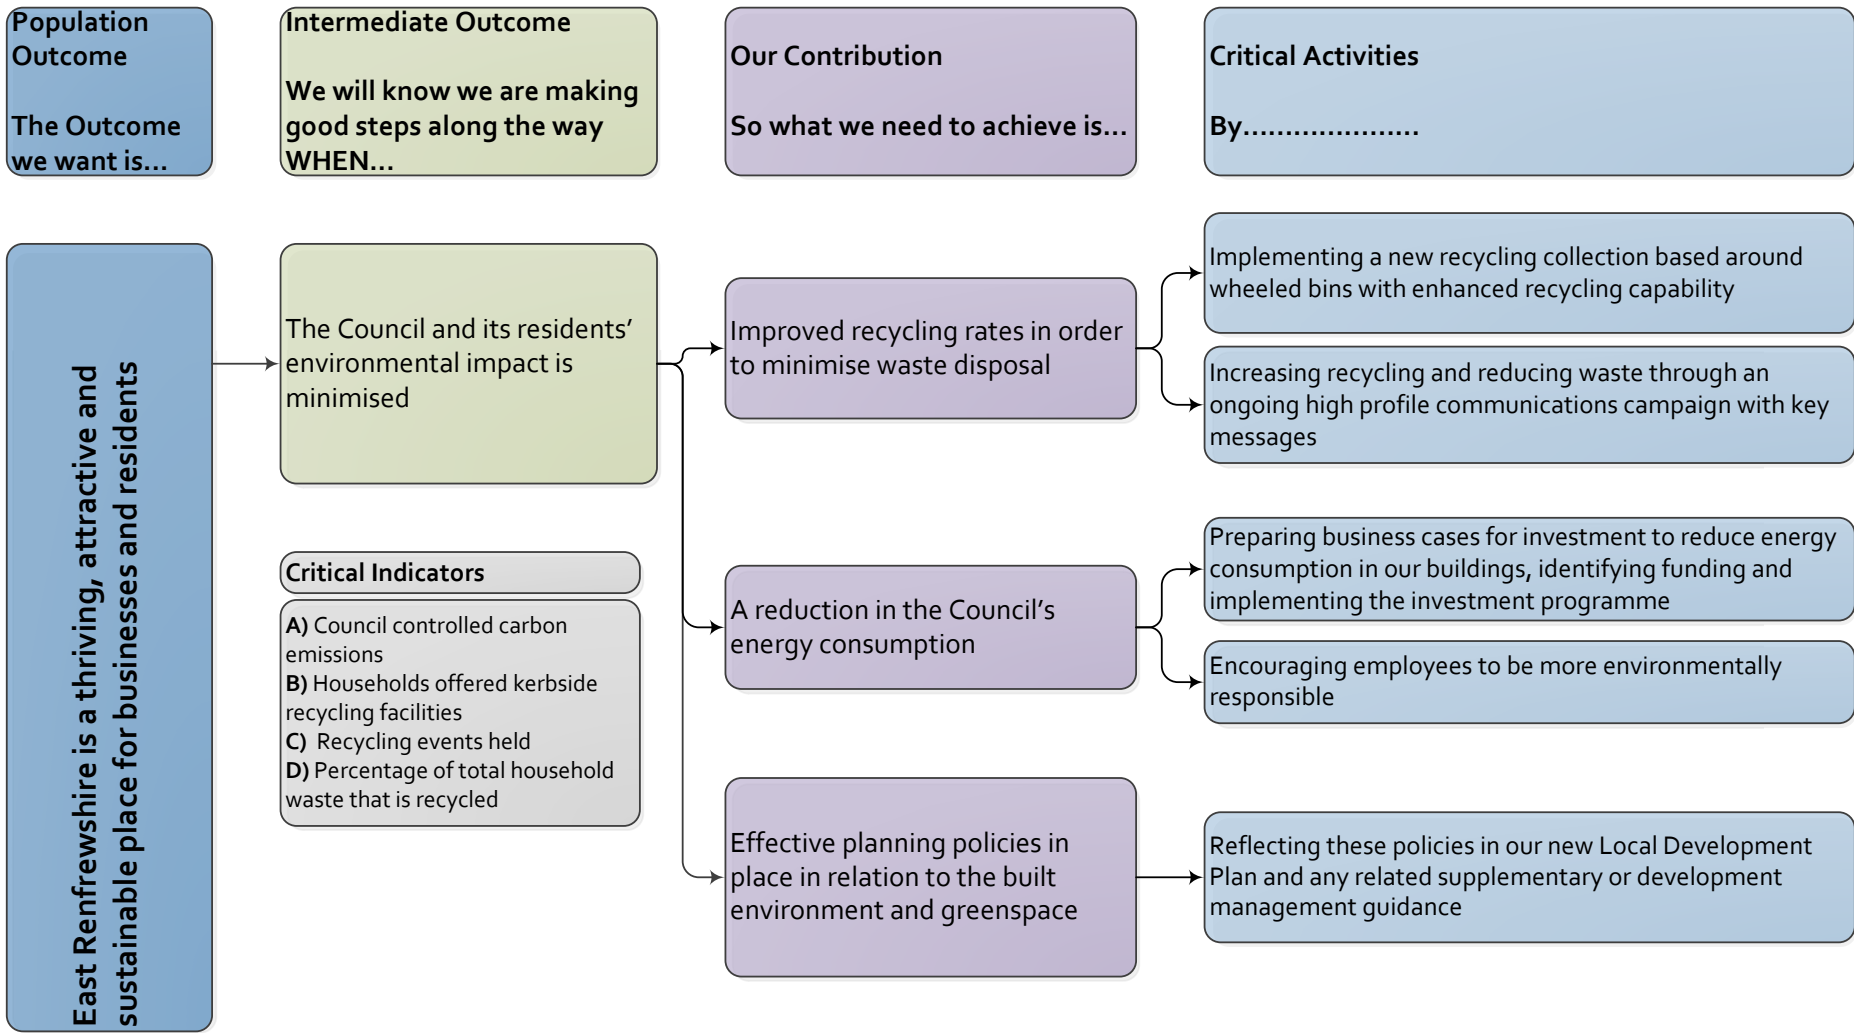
Population Outcome

The Outcome we want is...

Intermediate Outcome

We will know we are making good steps along the way WHEN...

Our Contribution

So what we need to achieve is...

Critical Activities

By....................

East Renfrewshire is a thriving, attractive and sustainable place for businesses and residents

The Council and its residents' environmental impact is minimised

Critical Indicators

A) Council controlled carbon emissions
B) Households offered kerbside recycling facilities
C) Recycling events held
D) Percentage of total household waste that is recycled

Improved recycling rates in order to minimise waste disposal

Implementing a new recycling collection based around wheeled bins with enhanced recycling capability

Increasing recycling and reducing waste through an ongoing high profile communications campaign with key messages

A reduction in the Council's energy consumption

Preparing business cases for investment to reduce energy consumption in our buildings, identifying funding and implementing the investment programme

Encouraging employees to be more environmentally responsible

Effective planning policies in place in relation to the built environment and greenspace

Reflecting these policies in our new Local Development Plan and any related supplementary or development management guidance